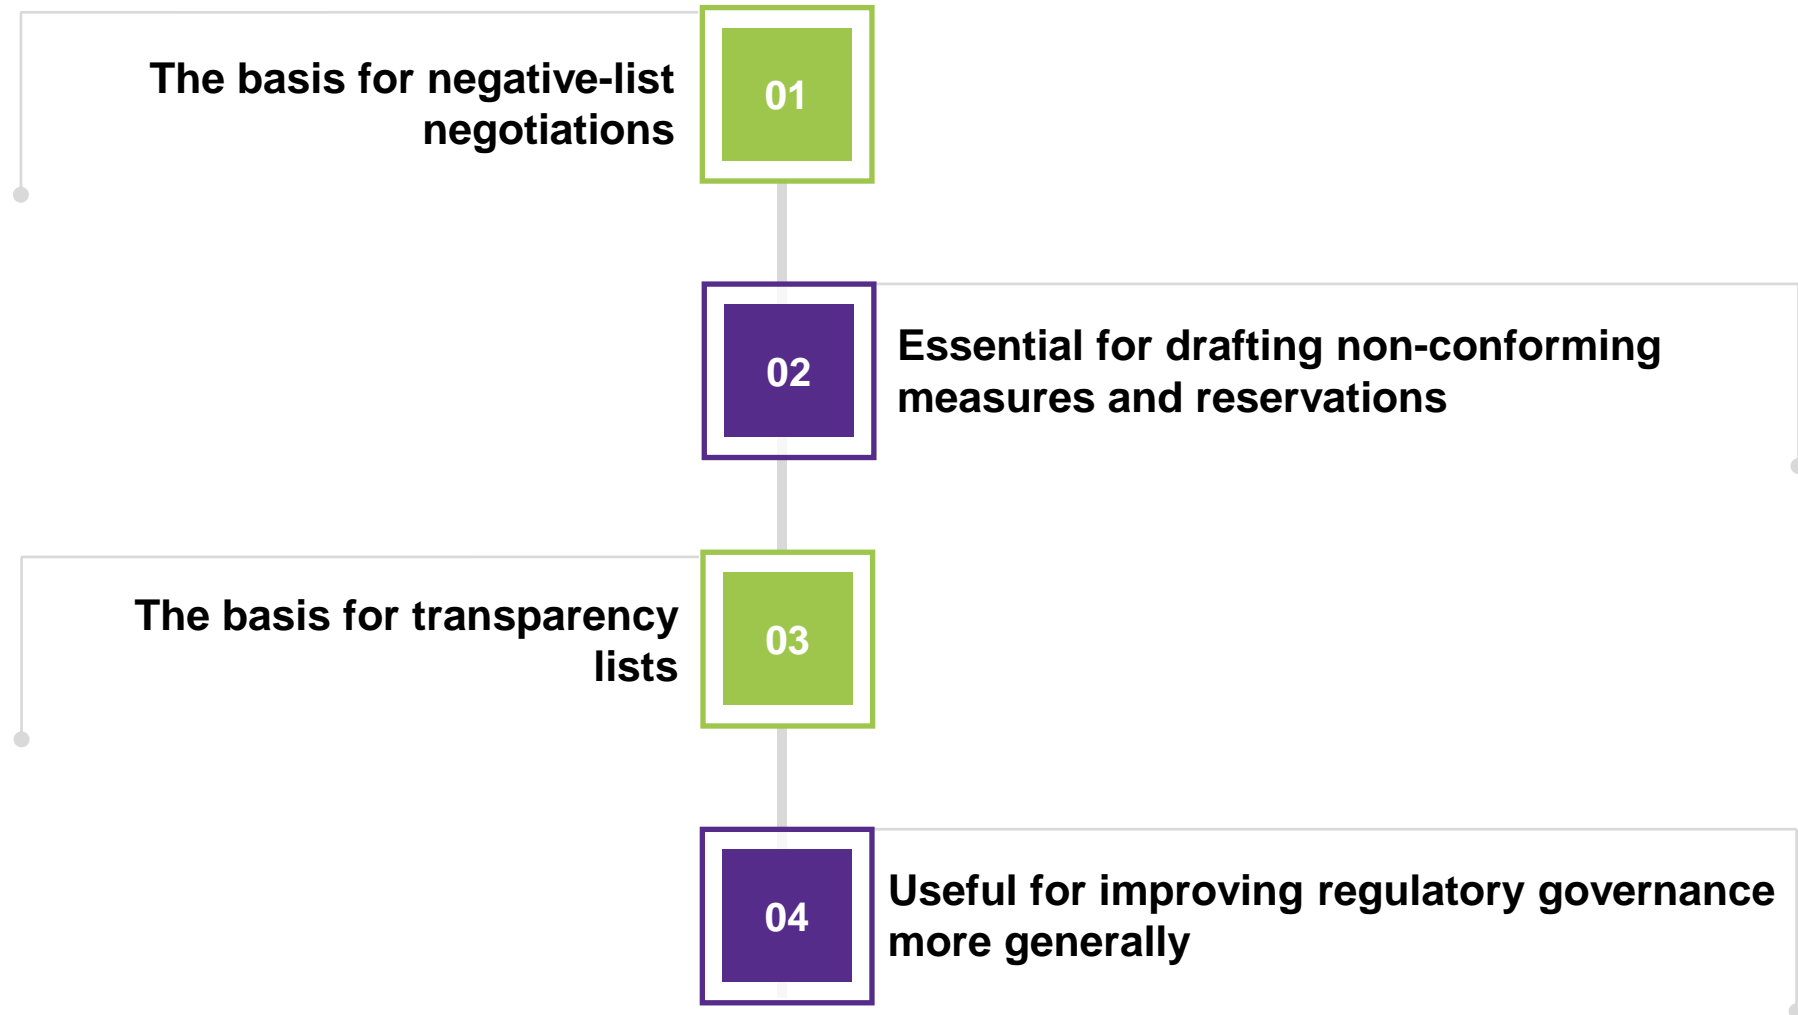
The basis for negative-list negotiations

01

02

Essential for drafting non-conforming measures and reservations

The basis for transparency lists

03

04

Useful for improving regulatory governance more generally